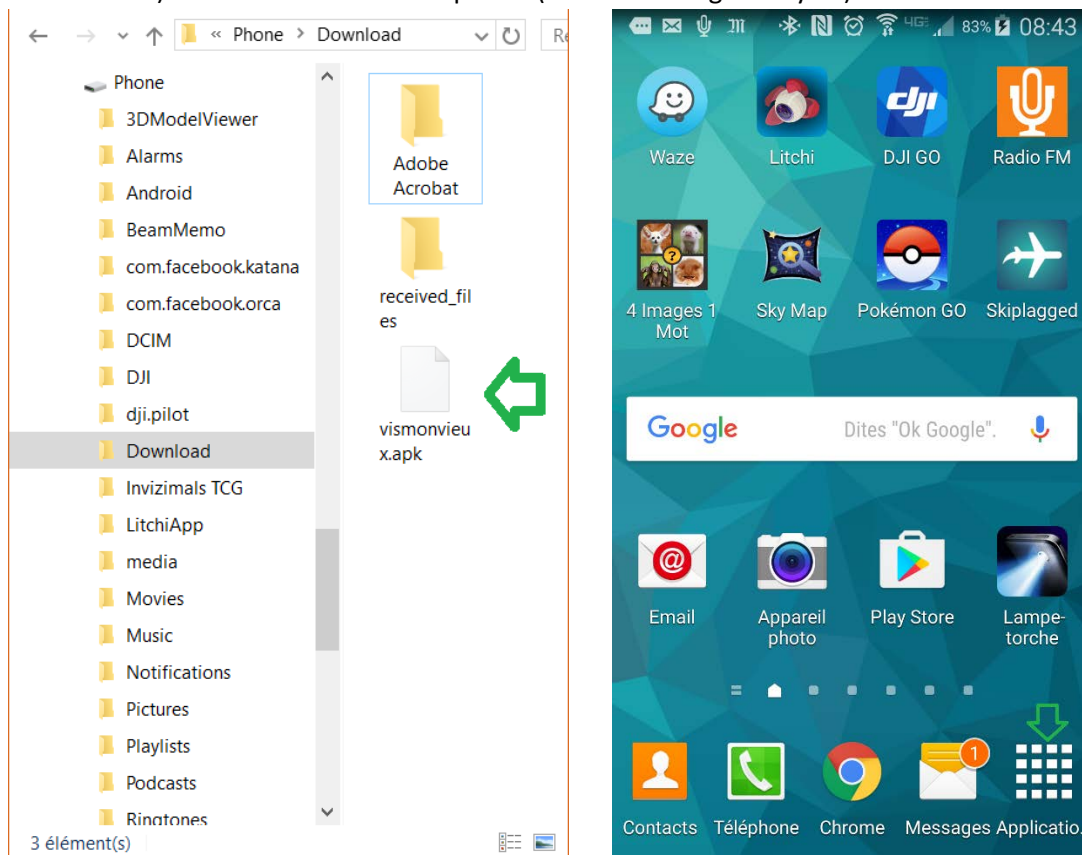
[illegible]

« Phone › Download

Re

Phone
3DModelViewer
Alarms
Android
BeamMemo
com.facebook.katana
com.facebook.orca
DCIM
DJI
dji.pilot
Download
Invizimals TCG
LitchiApp
media
Movies
Music
Notifications
Pictures
Playlists
Podcasts
Ringtones

Adobe Acrobat
received_files
vismonvieux.apk

3 élément(s)

83% 08:43

Waze
Litchi
DJI GO
Radio FM
4 Images 1 Mot
Sky Map
Pokémon GO
Skiplagged
Google
Dites "Ok Google".
Email
Appareil photo
Play Store
Lampe-torche
1
Contacts
Téléphone
Chrome
Messages
Applicatio